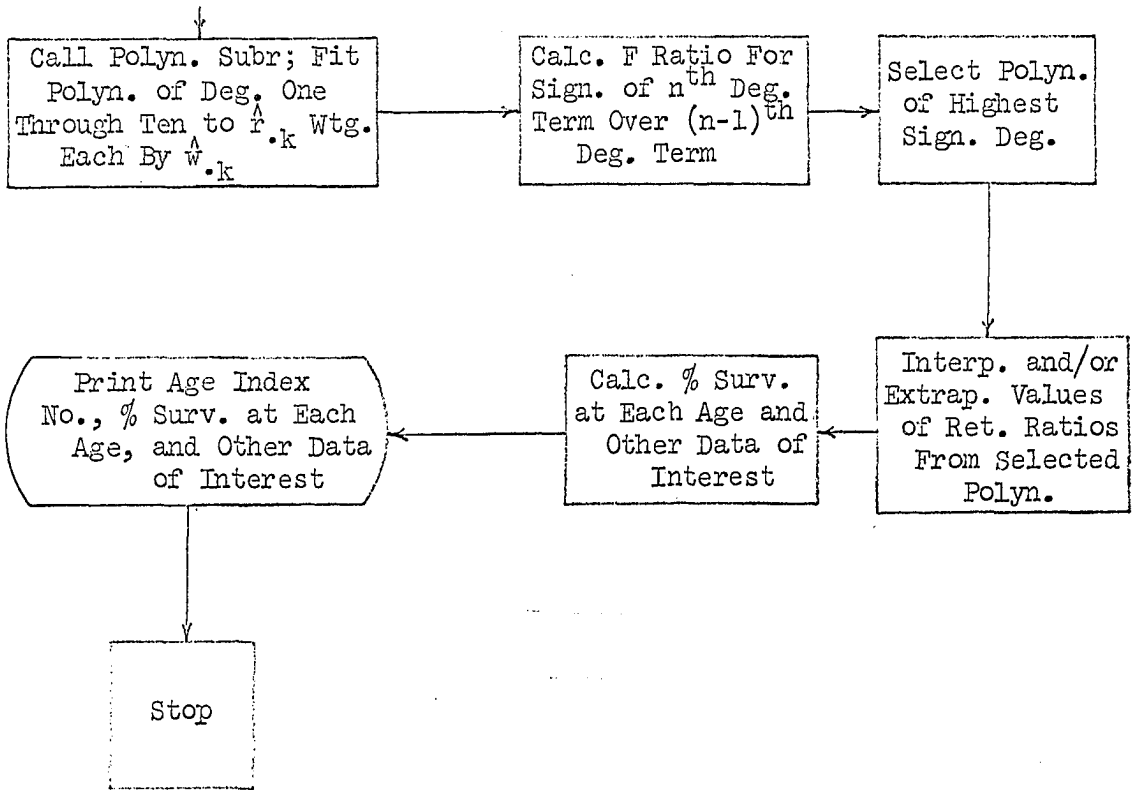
Call Polyn. Subr; Fit Polyn. of Deg. One Through Ten to $\hat{r}_{\cdot k}$ Wtg. Each By $\hat{w}_{\cdot k}$

Calc. F Ratio For Sign. of $n^{th}$ Deg. Term Over $(n-1)^{th}$ Deg. Term

Select Polyn. of Highest Sign. Deg.

Interp. and/or Extrap. Values of Ret. Ratios From Selected Polyn.

Calc. % Surv. at Each Age and Other Data of Interest

Print Age Index No., % Surv. at Each Age, and Other Data of Interest

Stop